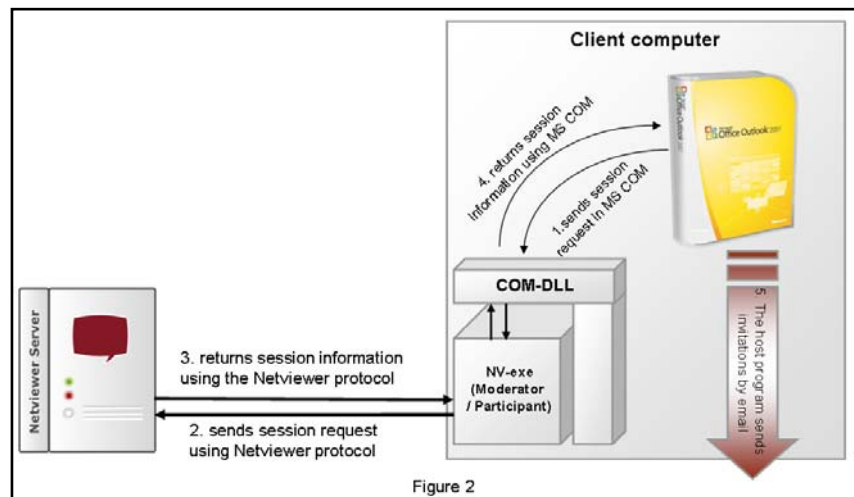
Client computer

Office Outlook 2007

4. returns session information using MS COM

1. sends session request in MS COM

COM-DLL

Netviewer Server

3. returns session information using the Netviewer protocol

NV-exe (Moderator / Participant)

2. sends session request using Netviewer protocol

5. The host program sends invitations by email

Figure 2